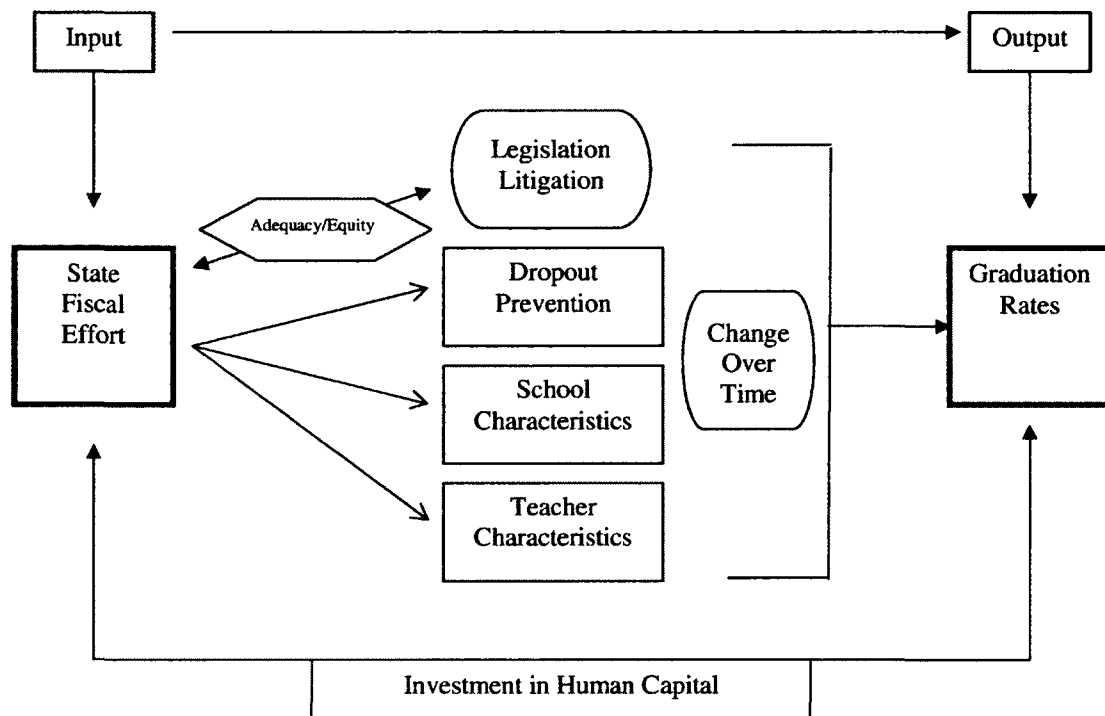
Input

Output

Legislation Litigation

Adequacy/Equity

State Fiscal Effort

Dropout Prevention

School Characteristics

Teacher Characteristics

Change Over Time

Graduation Rates

Investment in Human Capital